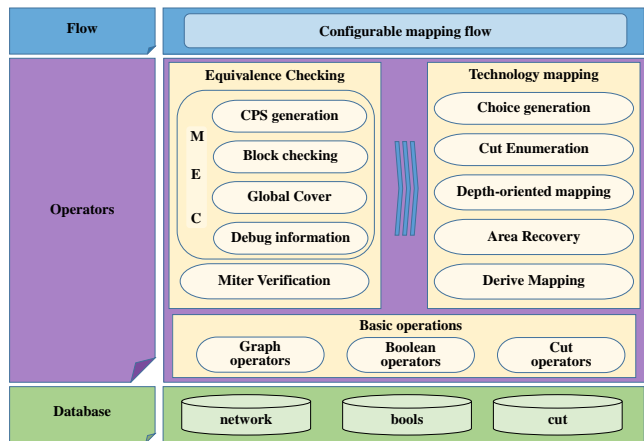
Flow

Configurable mapping flow

Operators

Equivalence Checking

M
E
C

CPS generation

Block checking

Global Cover

Debug information

Miter Verification

Technology mapping

Choice generation

Cut Enumeration

Depth-oriented mapping

Area Recovery

Derive Mapping

Basic operations

Graph operators

Boolean operators

Cut operators

Database

network

bools

cut